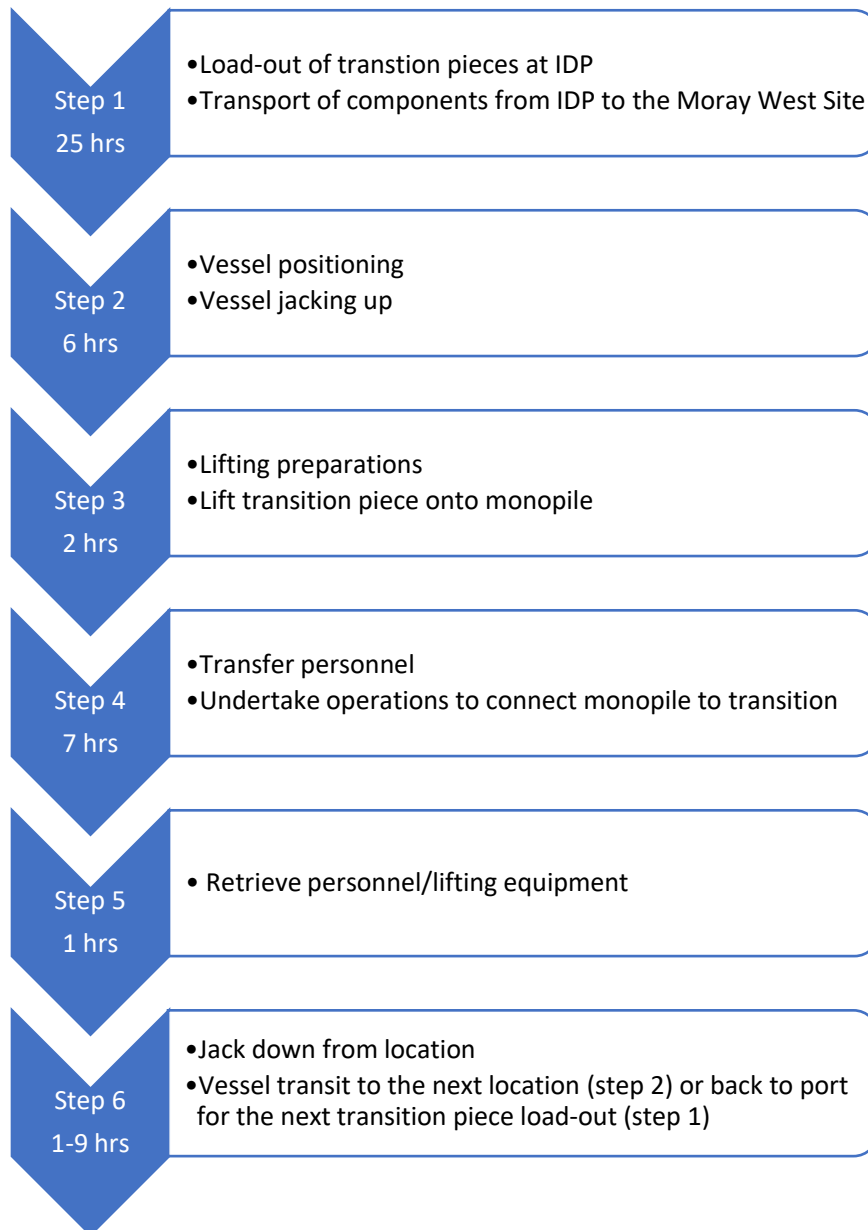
Step 1
25 hrs

•Load-out of transtion pieces at IDP
•Transport of components from IDP to the Moray West Site

Step 2
6 hrs

•Vessel positioning
•Vessel jacking up

Step 3
2 hrs

•Lifting preparations
•Lift transition piece onto monopile

Step 4
7 hrs

•Transfer personnel
•Undertake operations to connect monopile to transition

Step 5
1 hrs

• Retrieve personnel/lifting equipment

Step 6
1-9 hrs

•Jack down from location
•Vessel transit to the next location (step 2) or back to port for the next transition piece load-out (step 1)